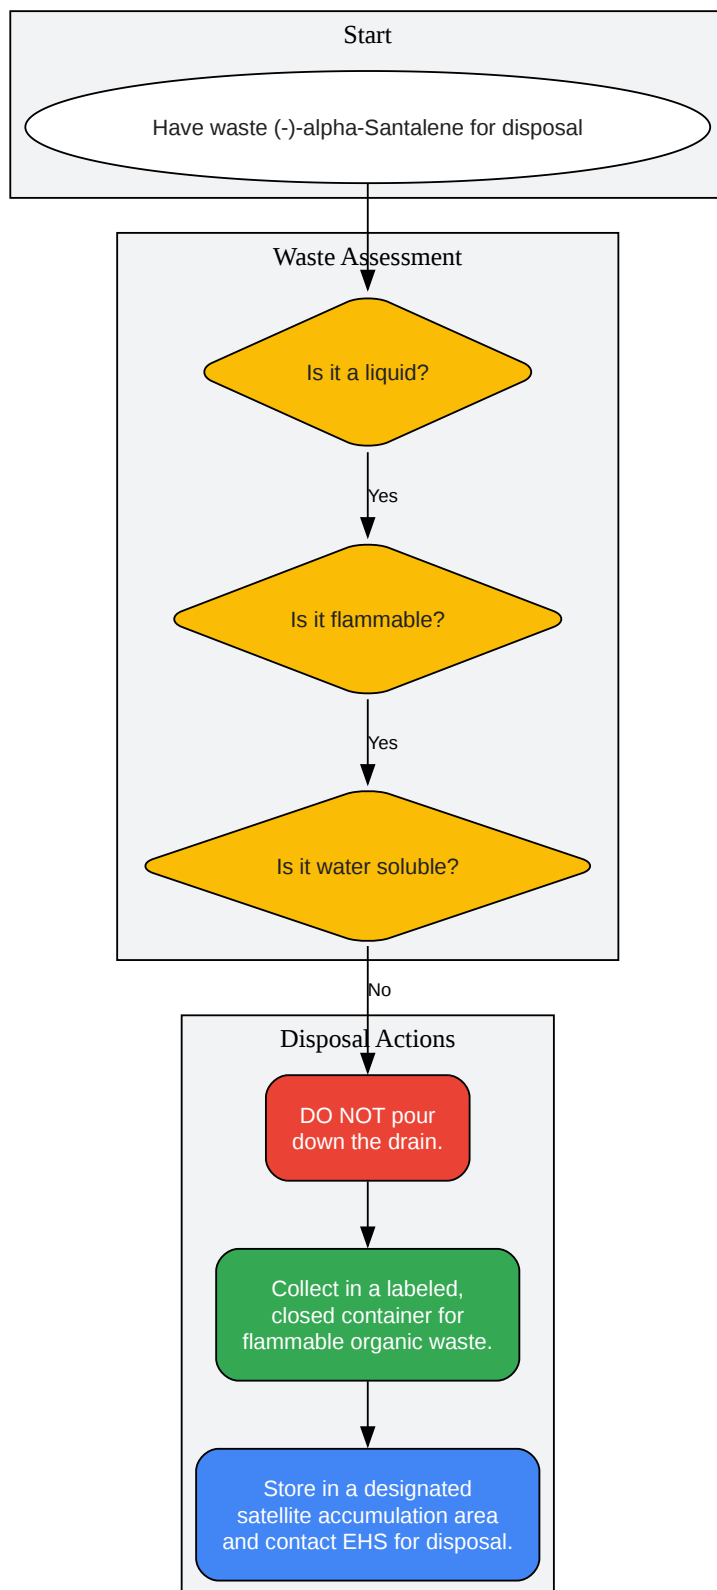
Start

Have waste (-)-alpha-Santalene for disposal

Waste Assessment

Is it a liquid?

Yes

Is it flammable?

Yes

Is it water soluble?

No

Disposal Actions

DO NOT pour down the drain.

Collect in a labeled, closed container for flammable organic waste.

Store in a designated satellite accumulation area and contact EHS for disposal.